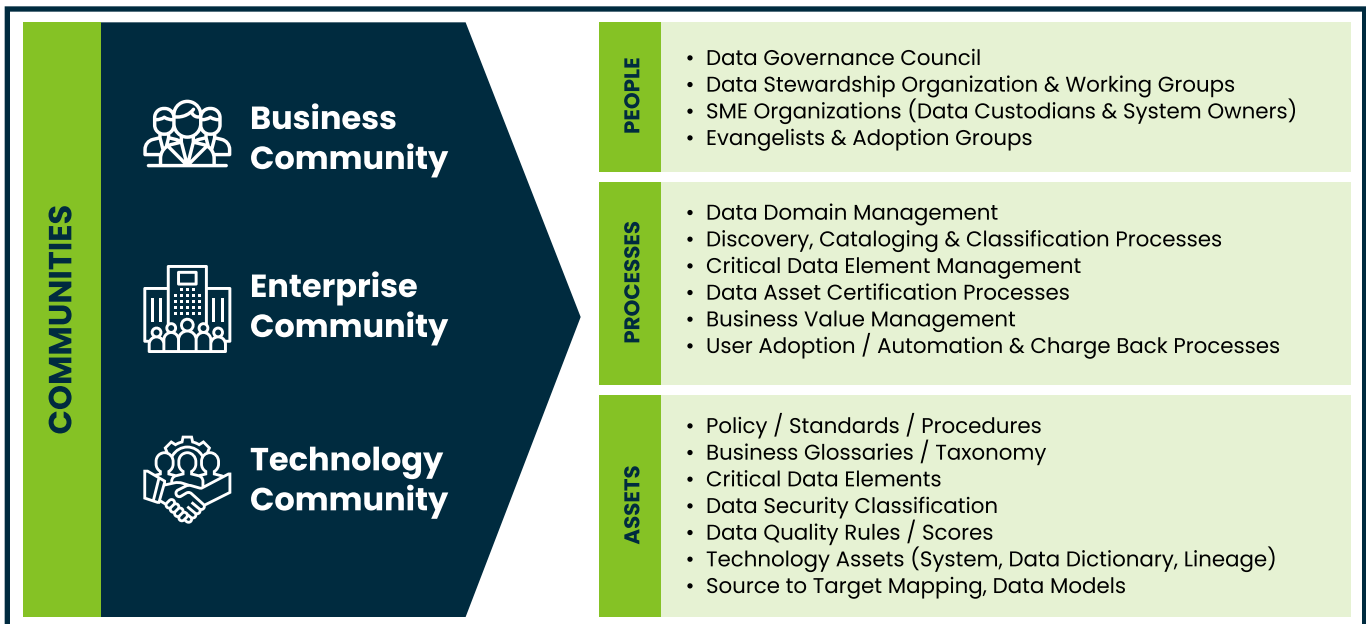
COMMUNITIES

Business Community

Enterprise Community

Technology Community

PEOPLE

• Data Governance Council
• Data Stewardship Organization & Working Groups
• SME Organizations (Data Custodians & System Owners)
• Evangelists & Adoption Groups

PROCESSES

• Data Domain Management
• Discovery, Cataloging & Classification Processes
• Critical Data Element Management
• Data Asset Certification Processes
• Business Value Management
• User Adoption / Automation & Charge Back Processes

ASSETS

• Policy / Standards / Procedures
• Business Glossaries / Taxonomy
• Critical Data Elements
• Data Security Classification
• Data Quality Rules / Scores
• Technology Assets (System, Data Dictionary, Lineage)
• Source to Target Mapping, Data Models